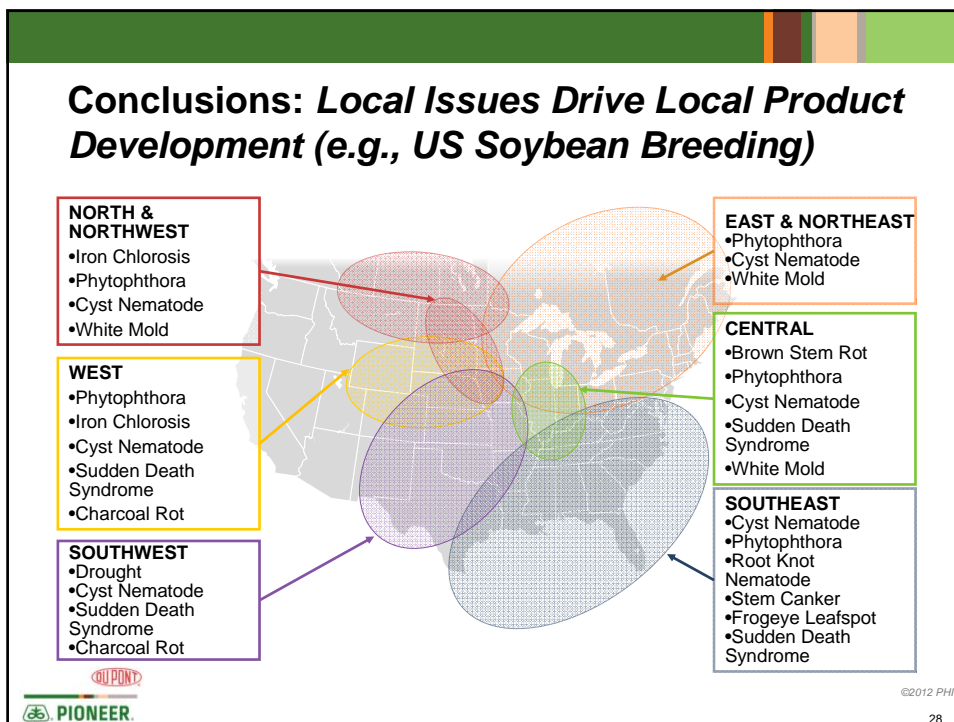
Conclusions: *Local Issues Drive Local Product Development (e.g., US Soybean Breeding)*

NORTH & NORTHWEST
•Iron Chlorosis
•Phytophthora
•Cyst Nematode
•White Mold

WEST
•Phytophthora
•Iron Chlorosis
•Cyst Nematode
•Sudden Death Syndrome
•Charcoal Rot

SOUTHWEST
•Drought
•Cyst Nematode
•Sudden Death Syndrome
•Charcoal Rot

EAST & NORTHEAST
•Phytophthora
•Cyst Nematode
•White Mold

CENTRAL
•Brown Stem Rot
•Phytophthora
•Cyst Nematode
•Sudden Death Syndrome
•White Mold

SOUTHEAST
•Cyst Nematode
•Phytophthora
•Root Knot Nematode
•Stem Canker
•Frogeye Leafspot
•Sudden Death Syndrome

DUPONT
PIONEER.

©2012 PHI

28